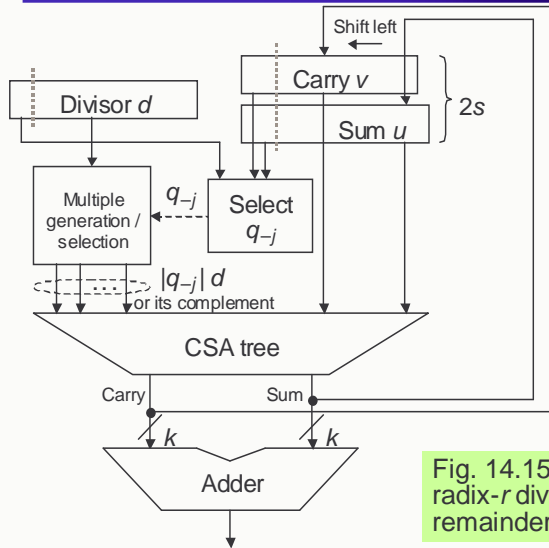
Shift left

Carry $v$

Sum $u$

$2s$

Divisor $d$

Multiple generation / selection

$q_{-j}$

Select $q_{-j}$

$|q_{-j}|\, d$ or its complement

. . .

CSA tree

Carry

Sum

$k$

$k$

Adder

Fig. 14.15
radix-$r$ div
remainder